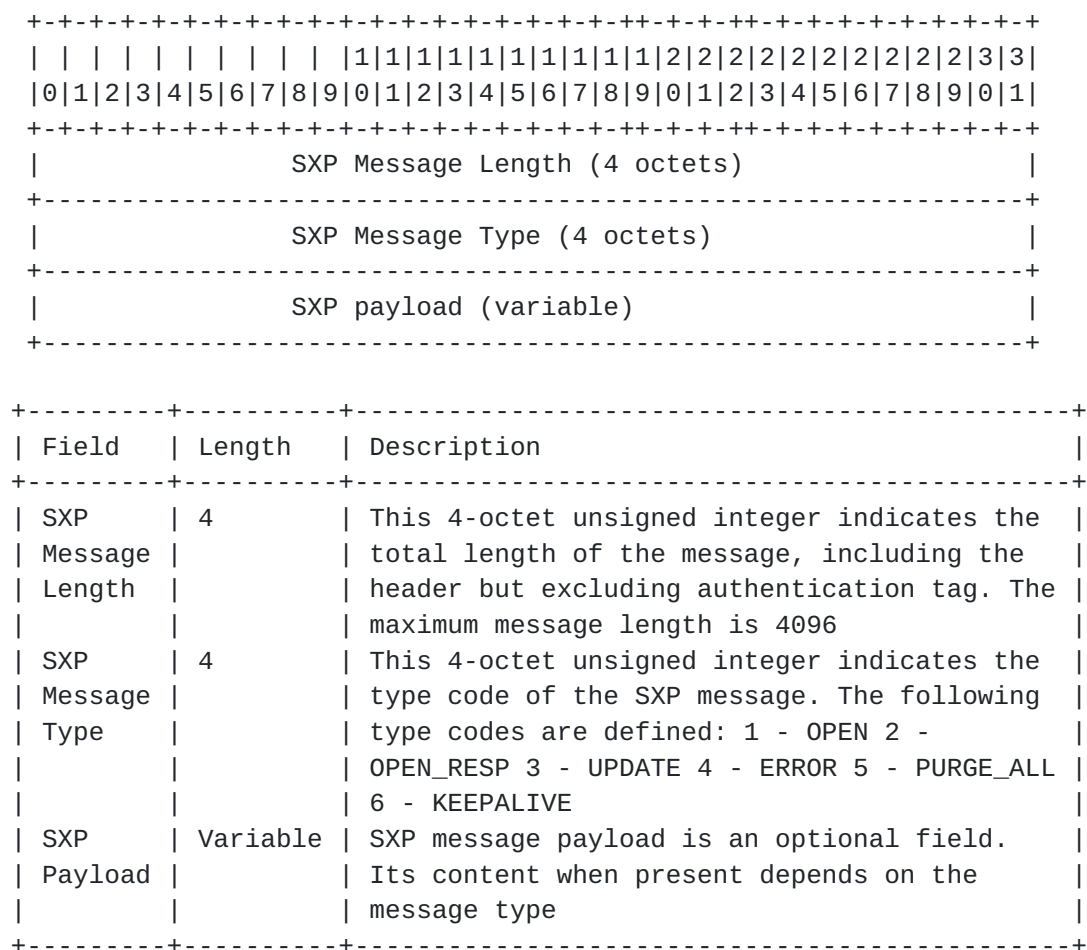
| | | | | | | | | | |1|1|1|1|1|1|1|1|1|1|2|2|2|2|2|2|2|2|2|2|3|3|
|0|1|2|3|4|5|6|7|8|9|0|1|2|3|4|5|6|7|8|9|0|1|2|3|4|5|6|7|8|9|0|1|

SXP Message Length (4 octets)

SXP Message Type (4 octets)

SXP payload (variable)

| Field | Length | Description |
|---|---|---|
| SXP Message Length | 4 | This 4-octet unsigned integer indicates the total length of the message, including the header but excluding authentication tag. The maximum message length is 4096 |
| SXP Message Type | 4 | This 4-octet unsigned integer indicates the type code of the SXP message. The following type codes are defined: 1 - OPEN 2 - OPEN_RESP 3 - UPDATE 4 - ERROR 5 - PURGE_ALL 6 - KEEPALIVE |
| SXP Payload | Variable | SXP message payload is an optional field. Its content when present depends on the message type |